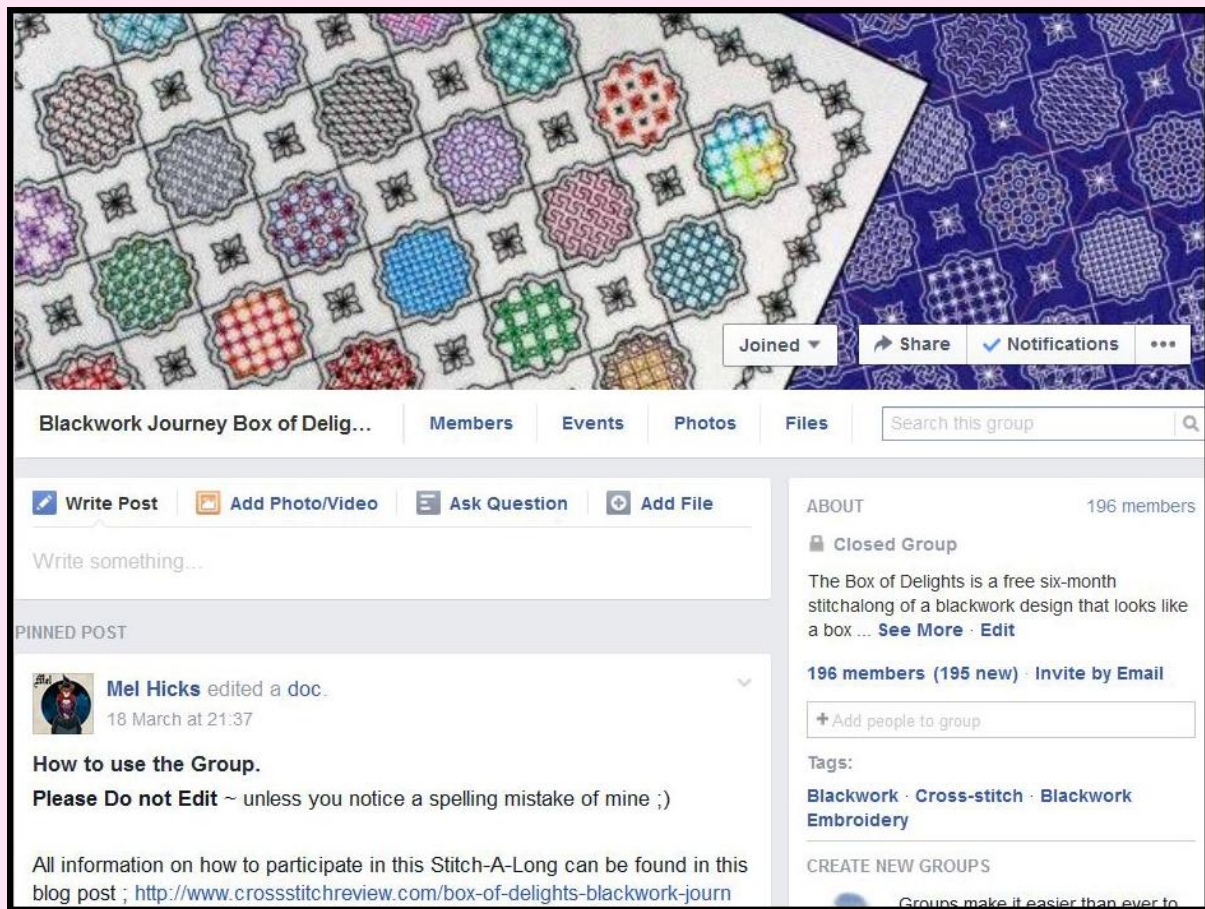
Joined ▾
Share
Notifications
•••

Blackwork Journey Box of Delig...
Members
Events
Photos
Files
Search this group

Write Post
Add Photo/Video
Ask Question
Add File

Write something...

PINNED POST

Mel Hicks edited a doc.
18 March at 21:37

How to use the Group.

Please Do not Edit ~ unless you notice a spelling mistake of mine ;)

All information on how to participate in this Stitch-A-Long can be found in this blog post ; http://www.crossstitchreview.com/box-of-delights-blackwork-journ

ABOUT
196 members

Closed Group

The Box of Delights is a free six-month stitchalong of a blackwork design that looks like a box ... See More · Edit

196 members (195 new) · Invite by Email

+ Add people to group

Tags:
Blackwork · Cross-stitch · Blackwork Embroidery

CREATE NEW GROUPS

Groups make it easier than ever to